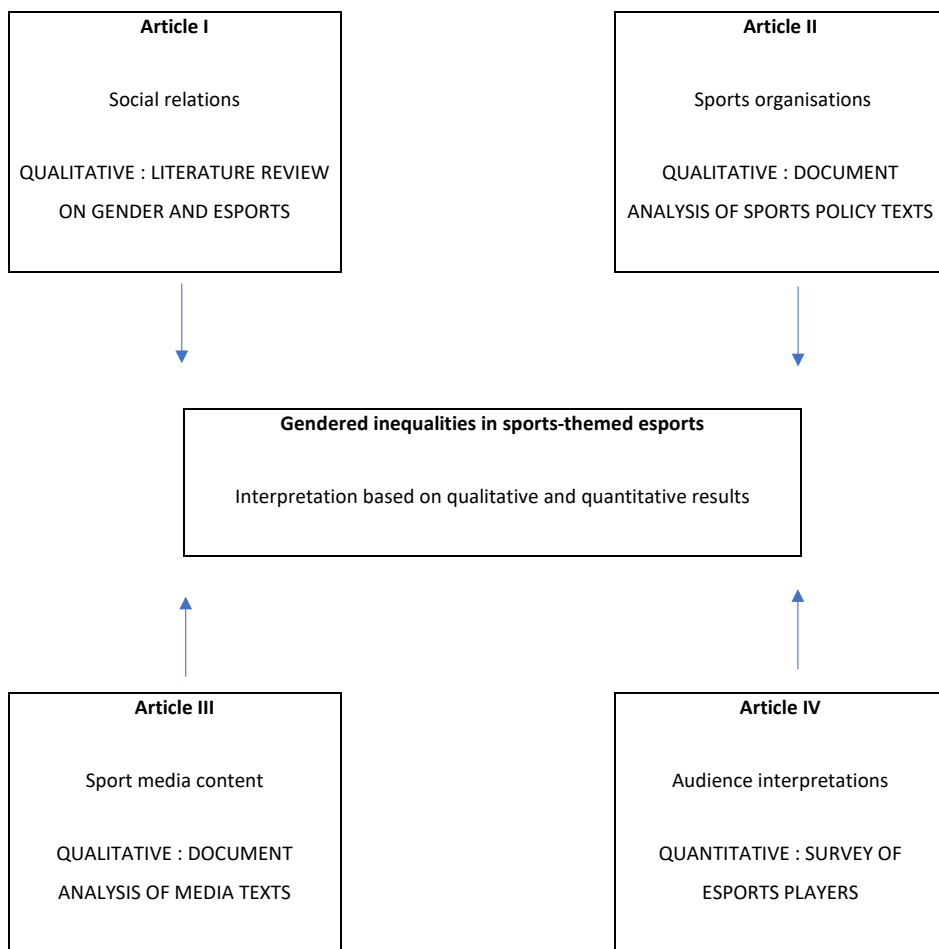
**Article I**

Social relations

QUALITATIVE : LITERATURE REVIEW ON GENDER AND ESPORTS

**Article II**

Sports organisations

QUALITATIVE : DOCUMENT ANALYSIS OF SPORTS POLICY TEXTS

**Gendered inequalities in sports-themed esports**

Interpretation based on qualitative and quantitative results

**Article III**

Sport media content

QUALITATIVE : DOCUMENT ANALYSIS OF MEDIA TEXTS

**Article IV**

Audience interpretations

QUANTITATIVE : SURVEY OF ESPORTS PLAYERS